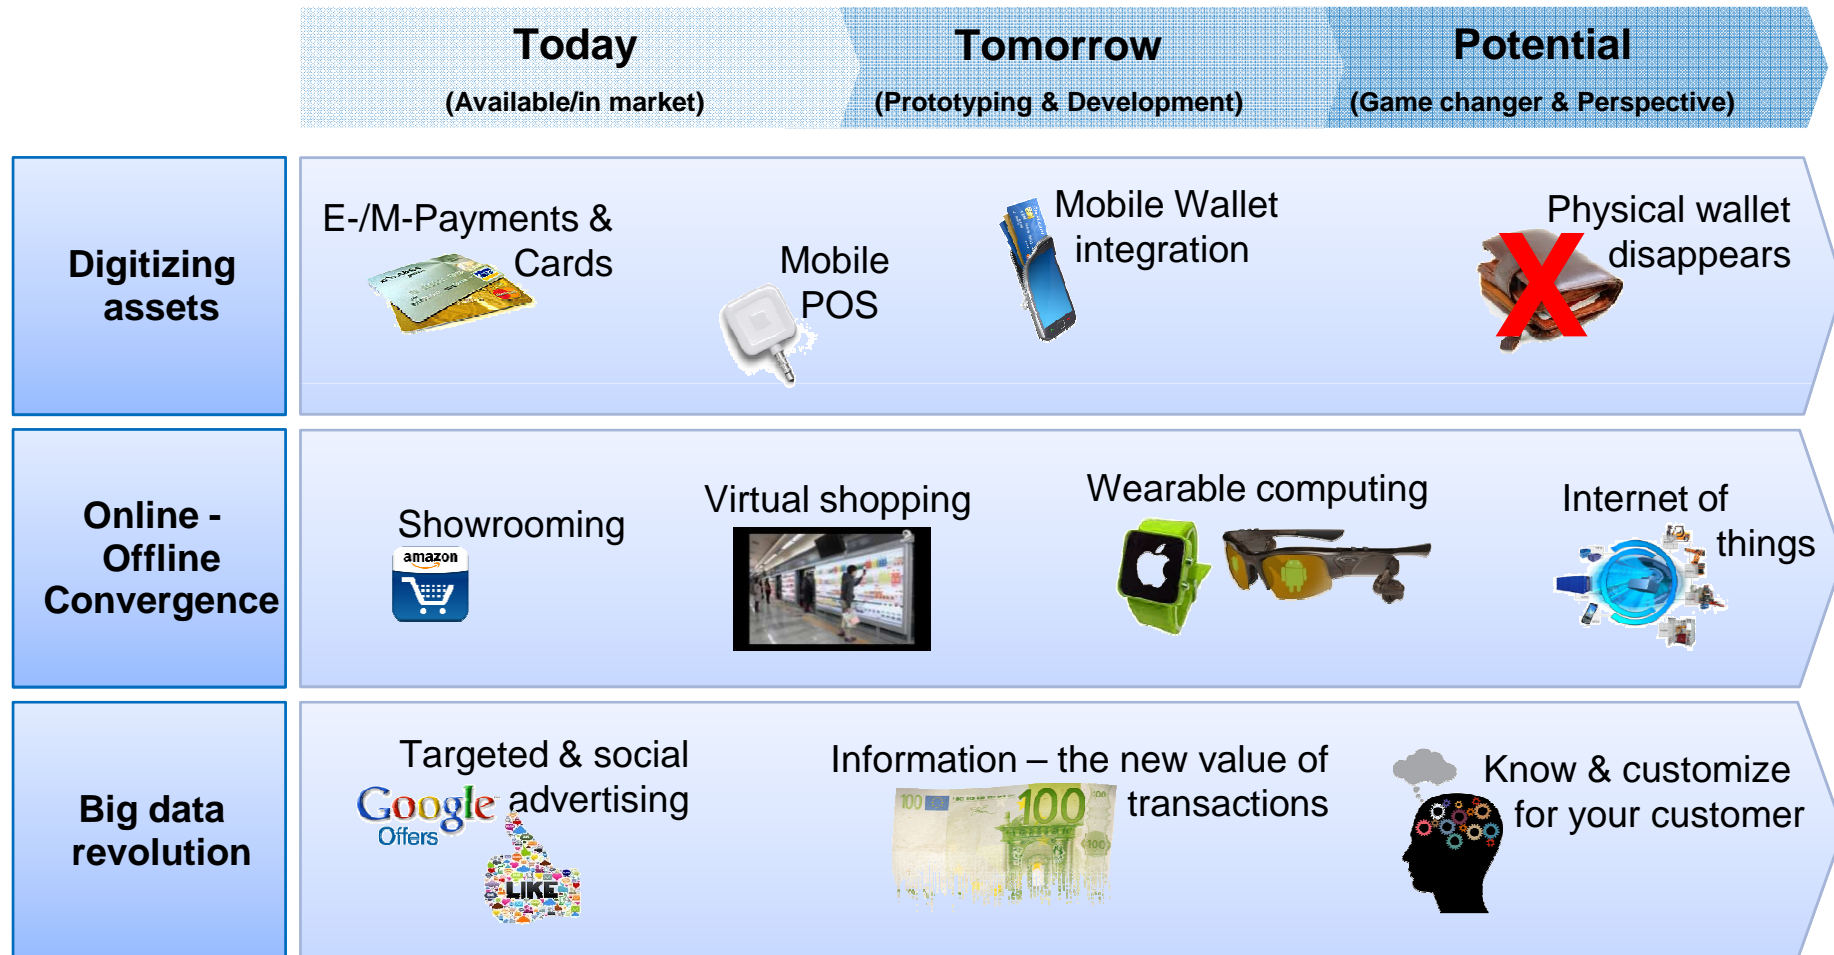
Today
(Available/in market)

Tomorrow
(Prototyping & Development)

Potential
(Game changer & Perspective)

Digitizing assets

E-/M-Payments & Cards

Mobile POS

Mobile Wallet integration

Physical wallet disappears

Online - Offline Convergence

Showrooming

amazon

Virtual shopping

Wearable computing

Internet of things

Big data revolution

Targeted & social advertising

Google Offers

LIKE

Information – the new value of transactions

100

Know & customize for your customer